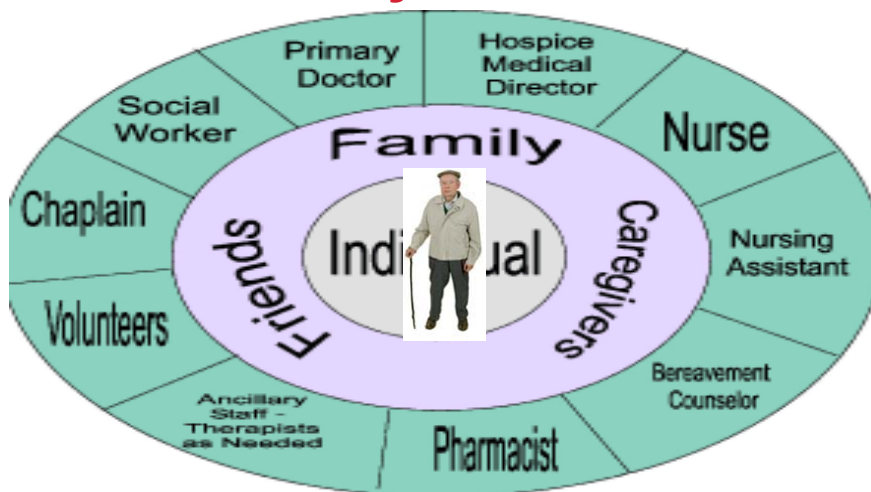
Primary Doctor

Hospice Medical Director

Nurse

Nursing Assistant

Bereavement Counselor

Pharmacist

Ancillary Staff - Therapists as Needed

Volunteers

Chaplain

Social Worker

Family

Caregivers

Friends

Indi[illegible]ual